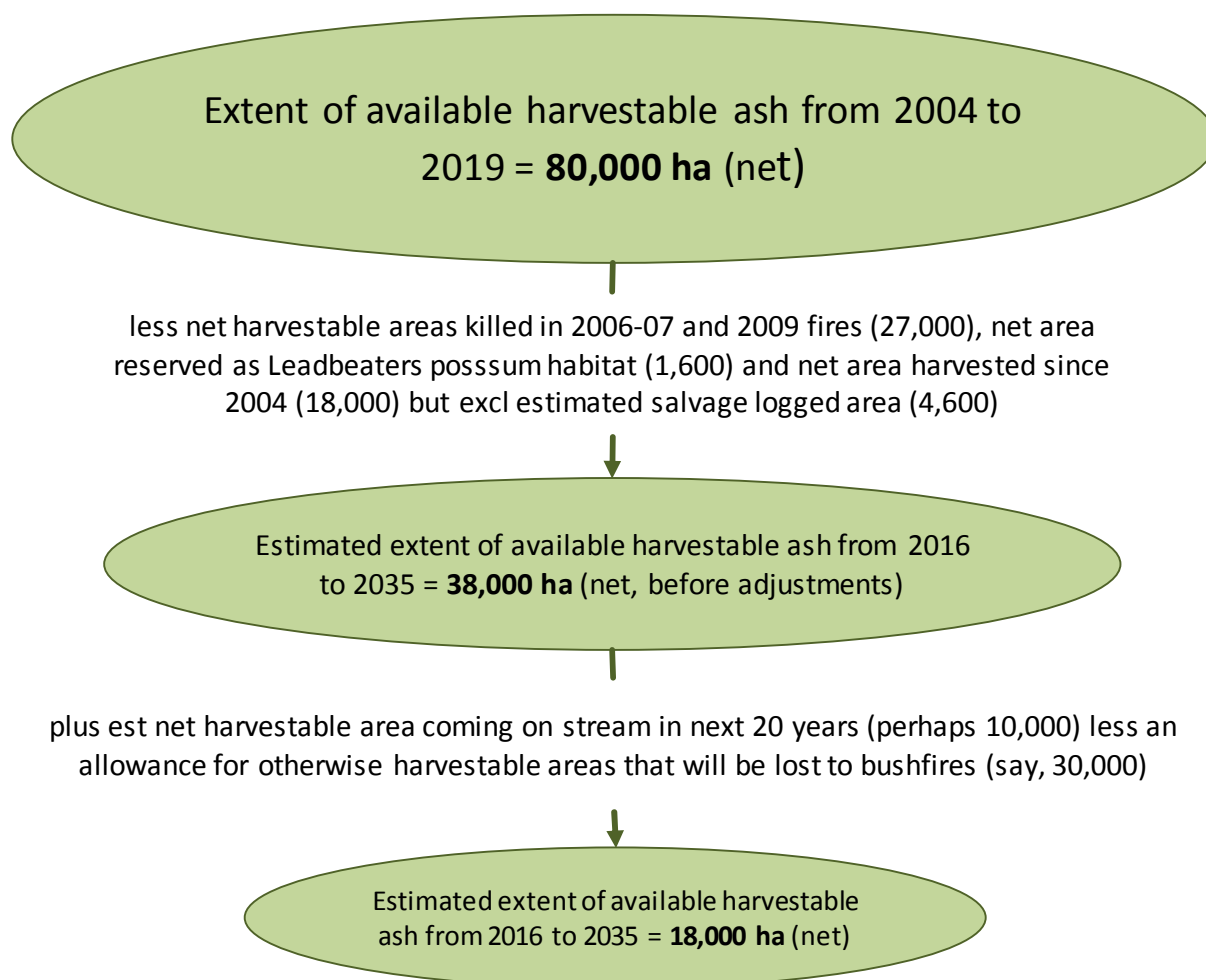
Extent of available harvestable ash from 2004 to 2019 = **80,000 ha** (net)

less net harvestable areas killed in 2006-07 and 2009 fires (27,000), net area reserved as Leadbeaters posssum habitat (1,600) and net area harvested since 2004 (18,000) but excl estimated salvage logged area (4,600)

Estimated extent of available harvestable ash from 2016 to 2035 = **38,000 ha** (net, before adjustments)

plus est net harvestable area coming on stream in next 20 years (perhaps 10,000) less an allowance for otherwise harvestable areas that will be lost to bushfires (say, 30,000)

Estimated extent of available harvestable ash from 2016 to 2035 = **18,000 ha** (net)